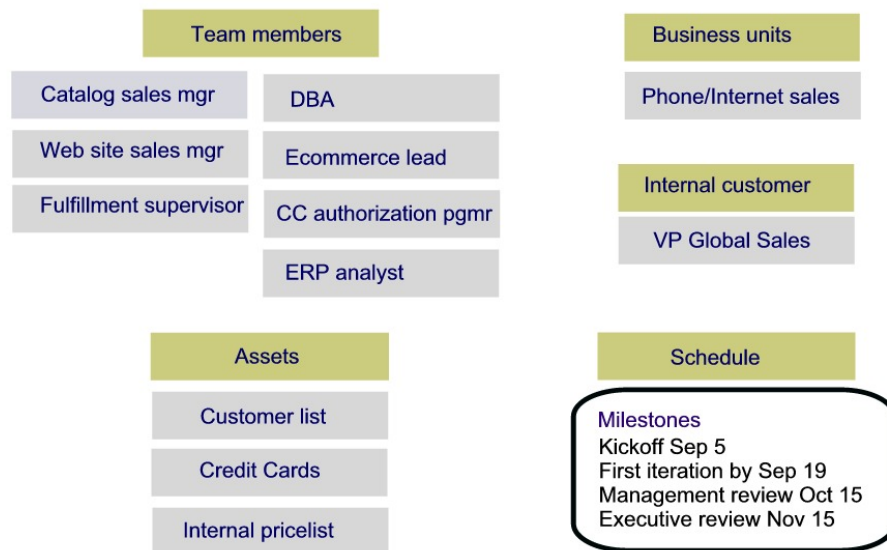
Team members

Catalog sales mgr

Web site sales mgr

Fulfillment supervisor

DBA

Ecommerce lead

CC authorization pgmr

ERP analyst

Business units

Phone/Internet sales

Internal customer

VP Global Sales

Assets

Customer list

Credit Cards

Internal pricelist

Schedule

Milestones
Kickoff Sep 5
First iteration by Sep 19
Management review Oct 15
Executive review Nov 15